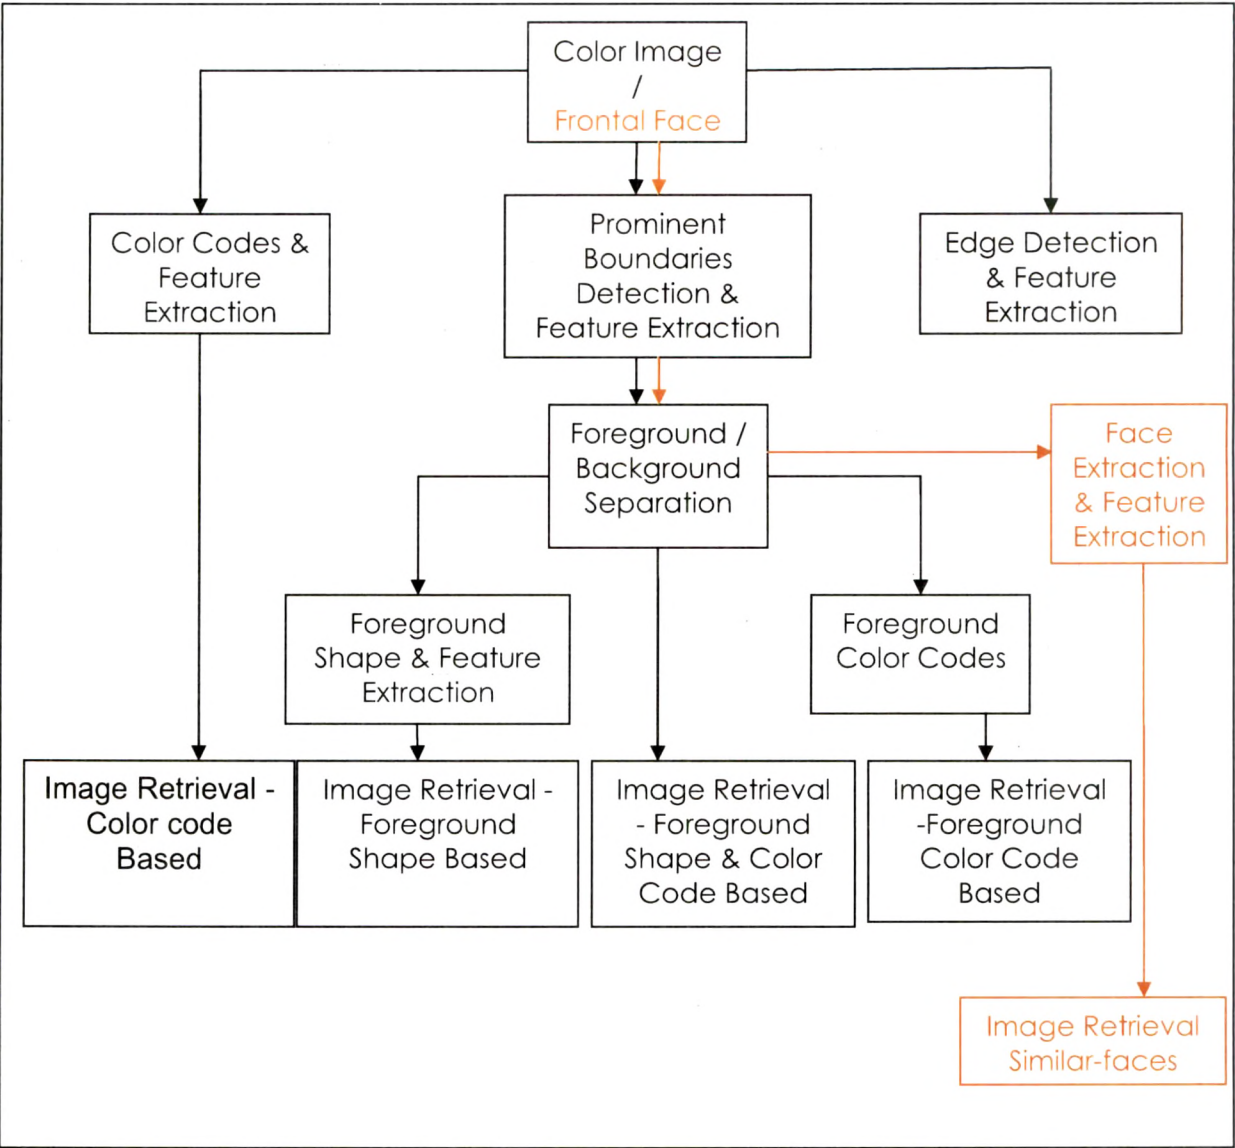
Color Image
/
Frontal Face

Color Codes & Feature Extraction

Prominent Boundaries Detection & Feature Extraction

Edge Detection & Feature Extraction

Foreground / Background Separation

Face Extraction & Feature Extraction

Foreground Shape & Feature Extraction

Foreground Color Codes

Image Retrieval - Color code Based

Image Retrieval - Foreground Shape Based

Image Retrieval - Foreground Shape & Color Code Based

Image Retrieval -Foreground Color Code Based

Image Retrieval Similar-faces